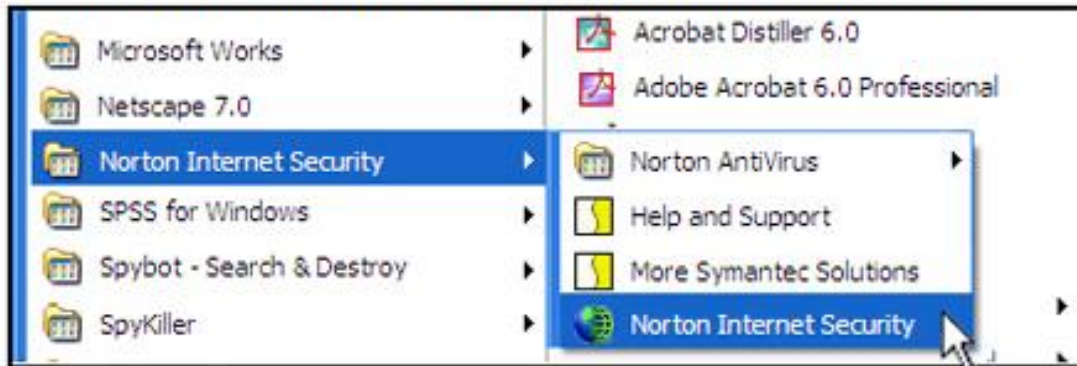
Microsoft Works
Netscape 7.0
Norton Internet Security
SPSS for Windows
Spybot - Search & Destroy
SpyKiller

Acrobat Distiller 6.0
Adobe Acrobat 6.0 Professional

Norton AntiVirus
Help and Support
More Symantec Solutions
Norton Internet Security